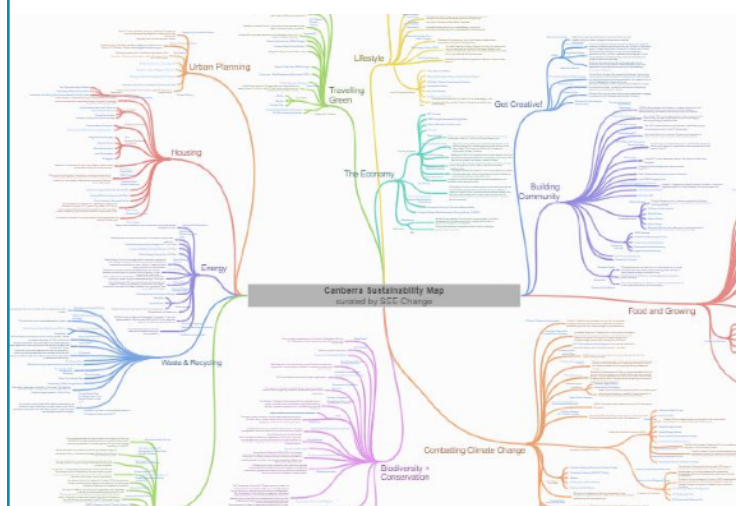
Canberra Sustainability Map
curated by SEE Change

Urban Planning

Travelling Green

Lifestyle

Get Creative!

Housing

The Economy

Building Community

Energy

Food and Growing

Waste & Recycling

Combatting Climate Change

Biodiversity + Conservation